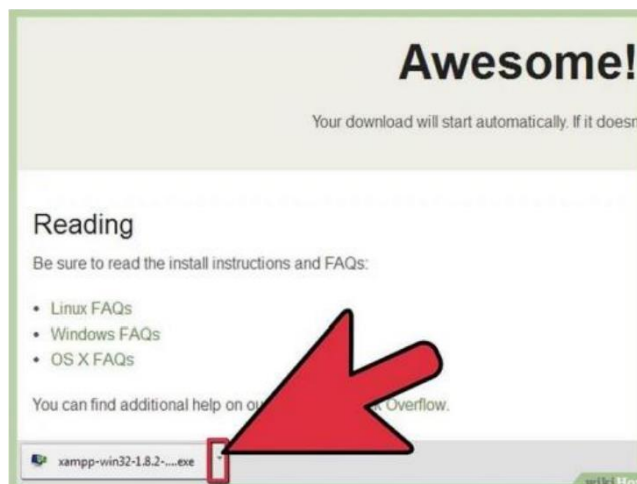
Awesome!

Your download will start automatically. If it doesn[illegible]

Reading

Be sure to read the install instructions and FAQs:

- Linux FAQs
- Windows FAQs
- OS X FAQs

You can find additional help on ou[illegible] Overflow.

xampp-win32-1.8.2-....exe

wiki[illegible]